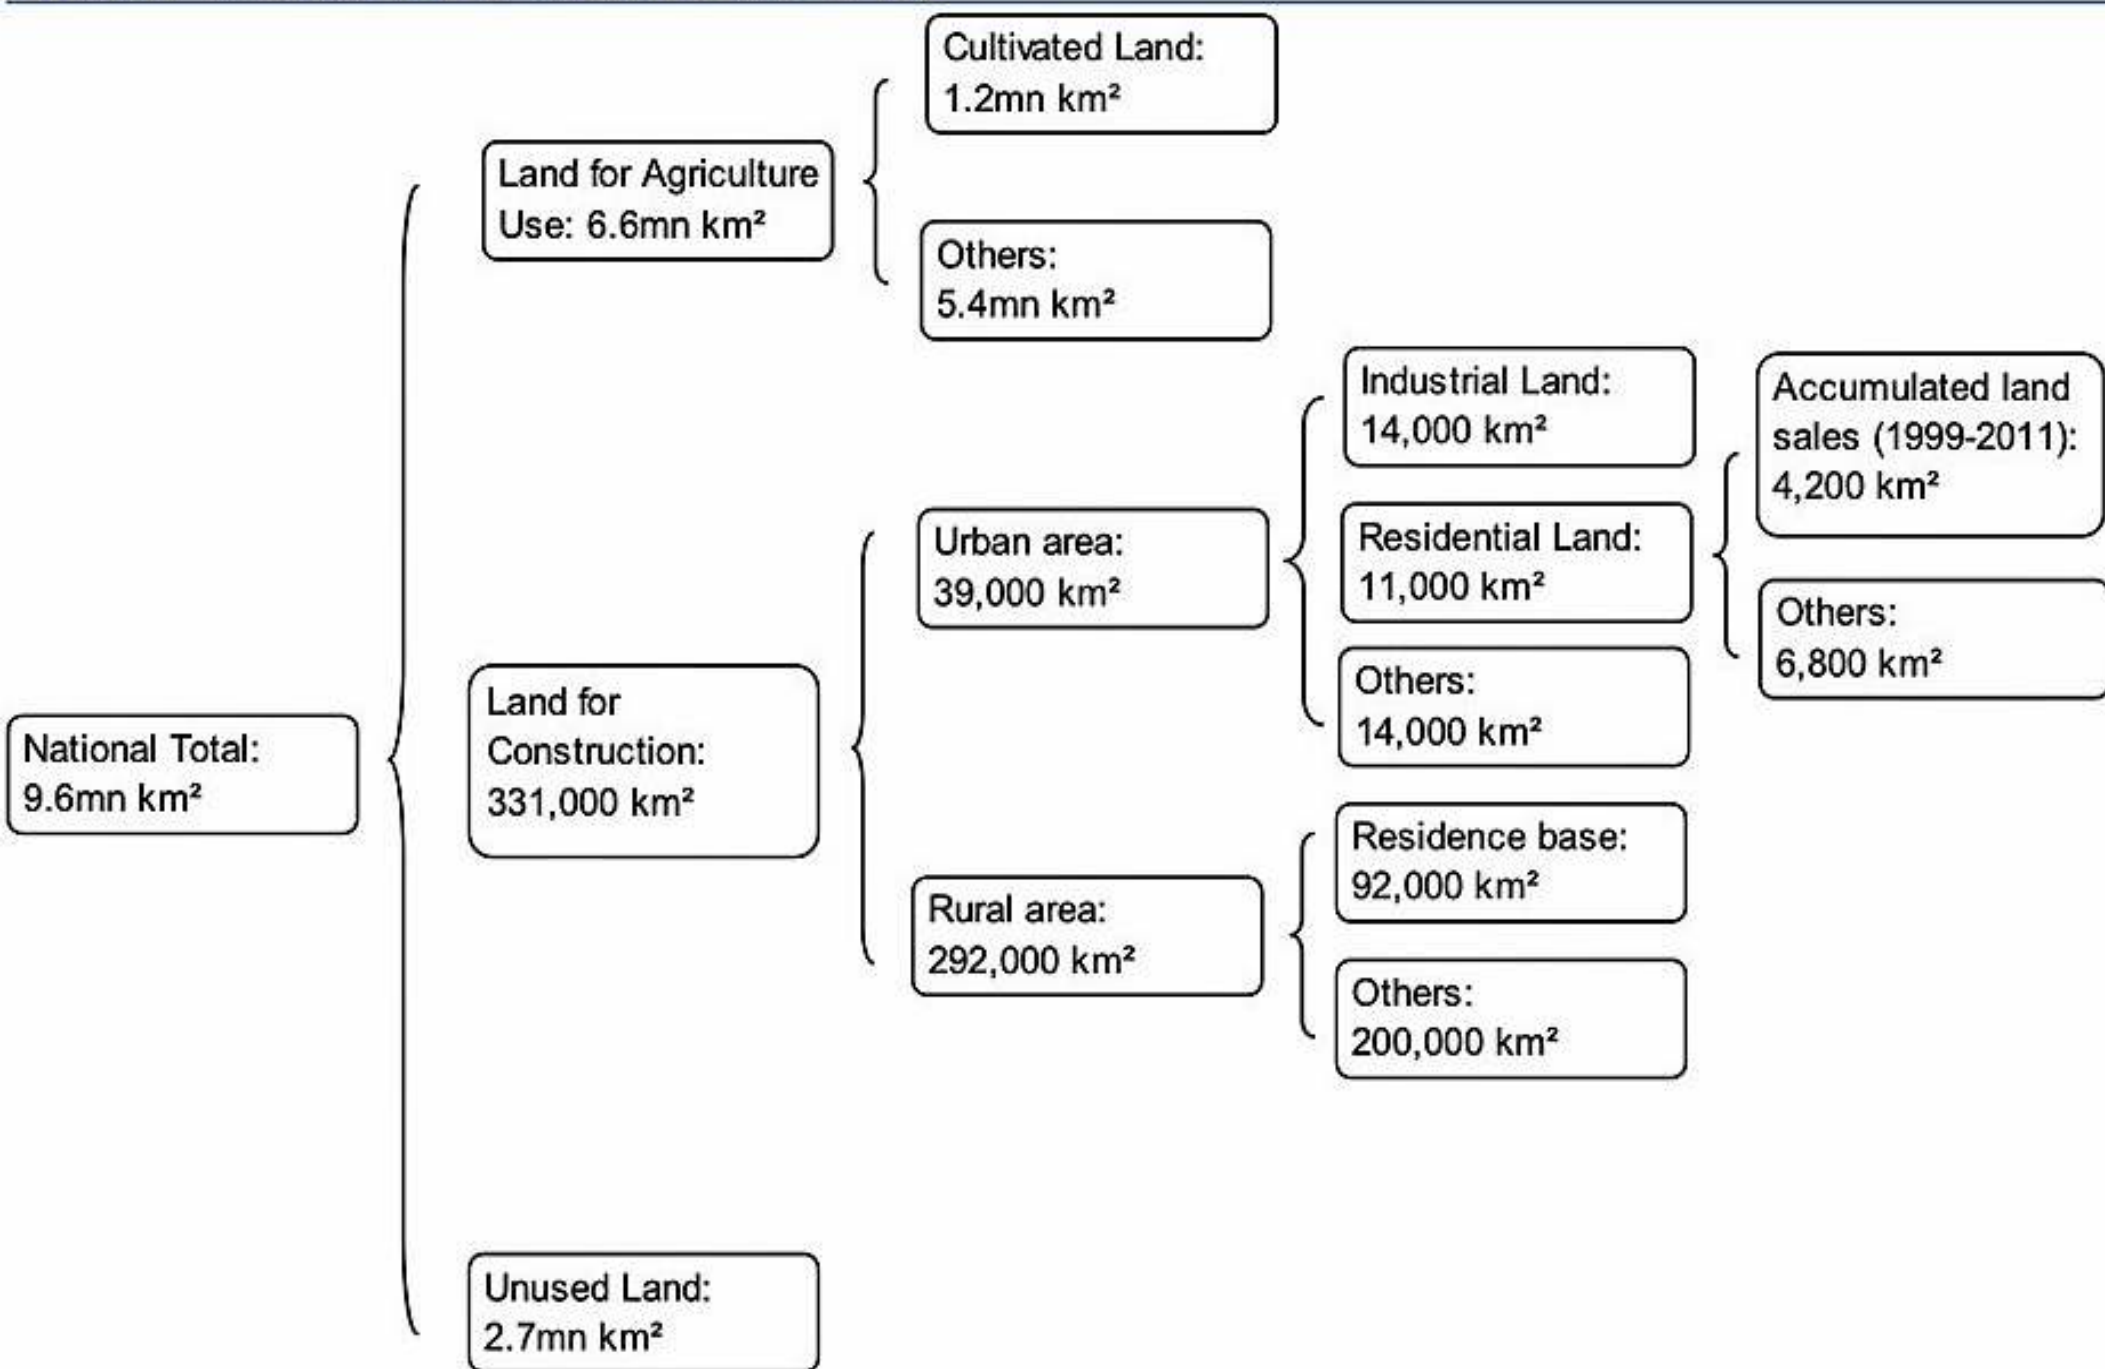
National Total: 9.6mn km²

Land for Agriculture Use: 6.6mn km²

Cultivated Land: 1.2mn km²

Others: 5.4mn km²

Land for Construction: 331,000 km²

Urban area: 39,000 km²

Industrial Land: 14,000 km²

Residential Land: 11,000 km²

Accumulated land sales (1999-2011): 4,200 km²

Others: 6,800 km²

Others: 14,000 km²

Rural area: 292,000 km²

Residence base: 92,000 km²

Others: 200,000 km²

Unused Land: 2.7mn km²